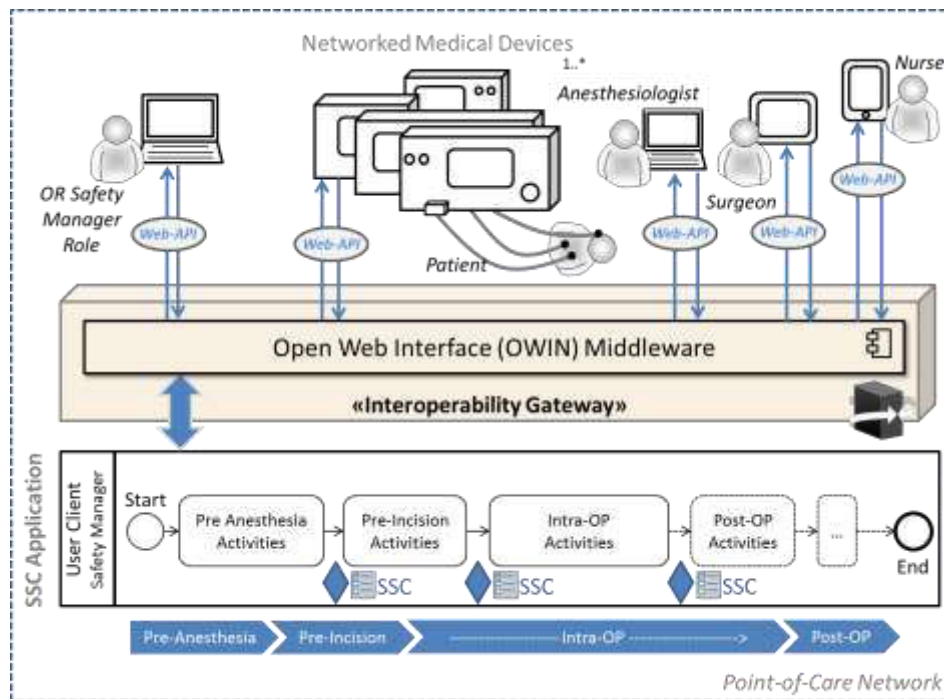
Networked Medical Devices
1..*
Anesthesiologist
Nurse
OR Safety Manager Role
Web-API
Web-API
Web-API
Web-API
Web-API
Surgeon
Patient
Open Web Interface (OWIN) Middleware
«Interoperability Gateway»
SSC Application
User Client
Safety Manager
Start
Pre Anesthesia Activities
Pre-Incision Activities
Intra-OP Activities
Post-OP Activities
...
End
SSC
SSC
SSC
Pre-Anesthesia
Pre-Incision
Intra-OP
Post-OP
Point-of-Care Network